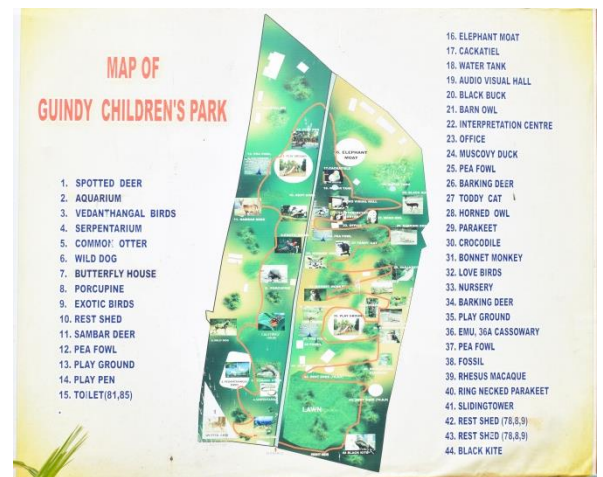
MAP OF
GUINDY CHILDREN'S PARK

1. SPOTTED DEER
2. AQUARIUM
3. VEDANTHANGAL BIRDS
4. SERPENTARIUM
5. COMMON OTTER
6. WILD DOG
7. BUTTERFLY HOUSE
8. PORCUPINE
9. EXOTIC BIRDS
10. REST SHED
11. SAMBAR DEER
12. PEA FOWL
13. PLAY GROUND
14. PLAY PEN
15. TOILET(81,85)

LAWN

16. ELEPHANT MOAT
17. CACKATIEL
18. WATER TANK
19. AUDIO VISUAL HALL
20. BLACK BUCK
21. BARN OWL
22. INTERPRETATION CENTRE
23. OFFICE
24. MUSCOVY DUCK
25. PEA FOWL
26. BARKING DEER
27 TODDY CAT
28. HORNED OWL
29. PARAKEET
30. CROCODILE
31. BONNET MONKEY
32. LOVE BIRDS
33. NURSERY
34. BARKING DEER
35. PLAY GROUND
36. EMU, 36A CASSOWARY
37. PEA FOWL
38. FOSSIL
39. RHESUS MACAQUE
40. RING NECKED PARAKEET
41. SLIDINGTOWER
42. REST SHED (78,8,9)
43. REST SHED (78,8,9)
44. BLACK KITE